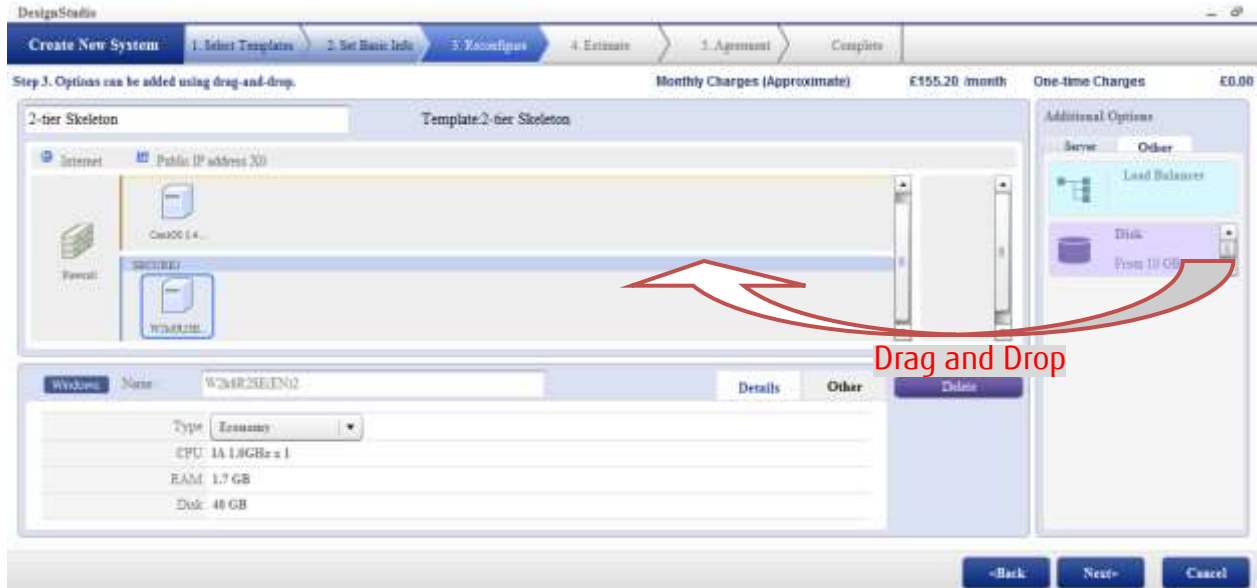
DesignStudio

Create New System | 1. Select Templates | 2. Set Basic Info | 3. Reconfigure | 4. Estimate | 5. Agreement | Complete

Step 3. Options can be added using drag-and-drop.

Monthly Charges (Approximate) £155.20 /month

One-time Charges £0.00

2-tier Skeleton

Template:2-tier Skeleton

Internet

Public IP address X0

Firewall

CentOS 1.4...

SECURE1

W2K8R2SE...

Additional Options

Server

Other

Load Balancer

Disk

From 10 GB

Drag and Drop

Windows

Name

W2k8R2SE(EN)2

Details

Other

Delete

Type Economy

CPU 1A 1.0GHz x 1

RAM 1.7 GB

Disk 40 GB

<Back

Next>

Cancel